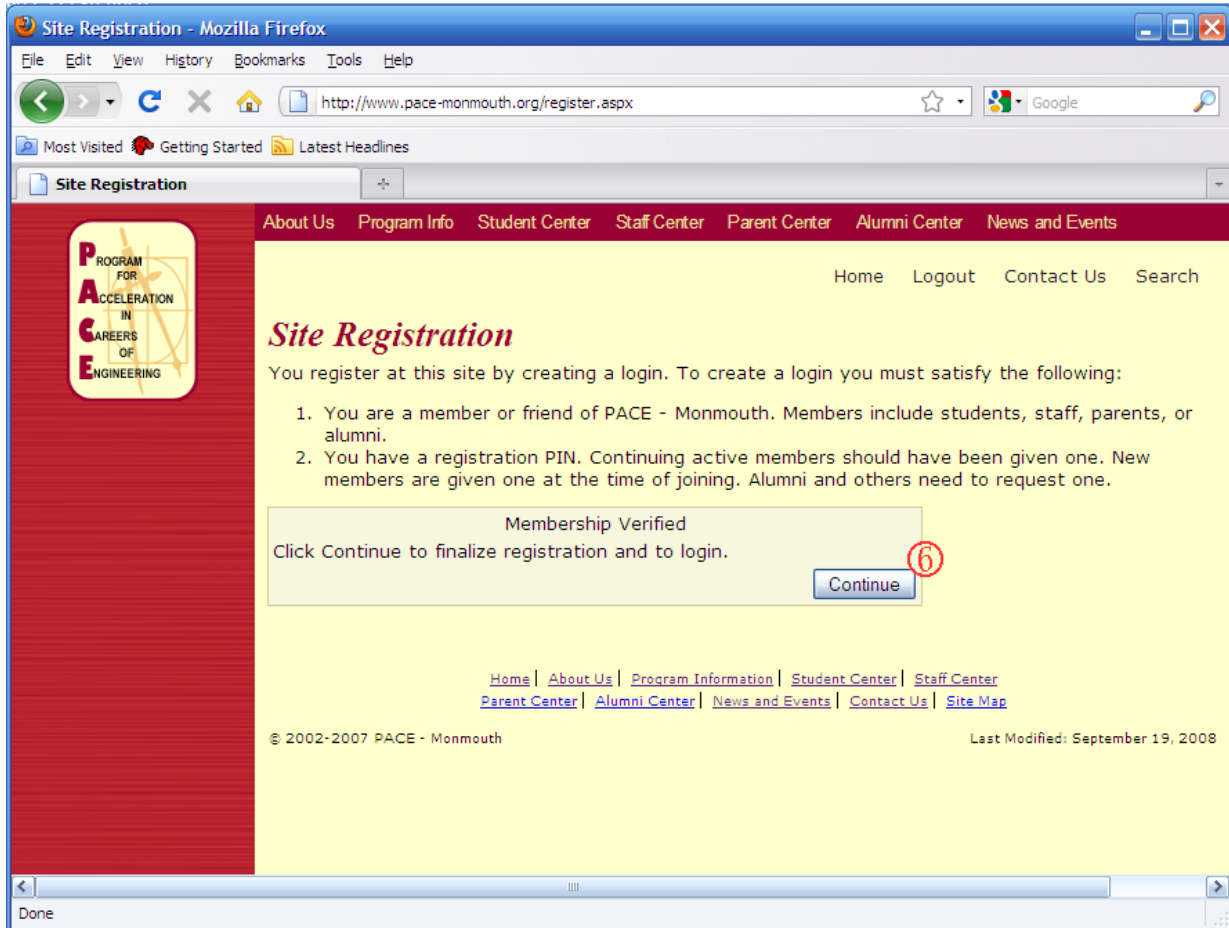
Site Registration - Mozilla Firefox

File Edit View History Bookmarks Tools Help

http://www.pace-monmouth.org/register.aspx

Google

Most Visited Getting Started Latest Headlines

Site Registration

About Us Program Info Student Center Staff Center Parent Center Alumni Center News and Events

PROGRAM FOR ACCELERATION IN CAREERS OF ENGINEERING

Home Logout Contact Us Search

Site Registration

You register at this site by creating a login. To create a login you must satisfy the following:

1. You are a member or friend of PACE - Monmouth. Members include students, staff, parents, or alumni.
2. You have a registration PIN. Continuing active members should have been given one. New members are given one at the time of joining. Alumni and others need to request one.

Membership Verified

Click Continue to finalize registration and to login.

⑥

Continue

Home | About Us | Program Information | Student Center | Staff Center
Parent Center | Alumni Center | News and Events | Contact Us | Site Map

© 2002-2007 PACE - Monmouth

Last Modified: September 19, 2008

Done